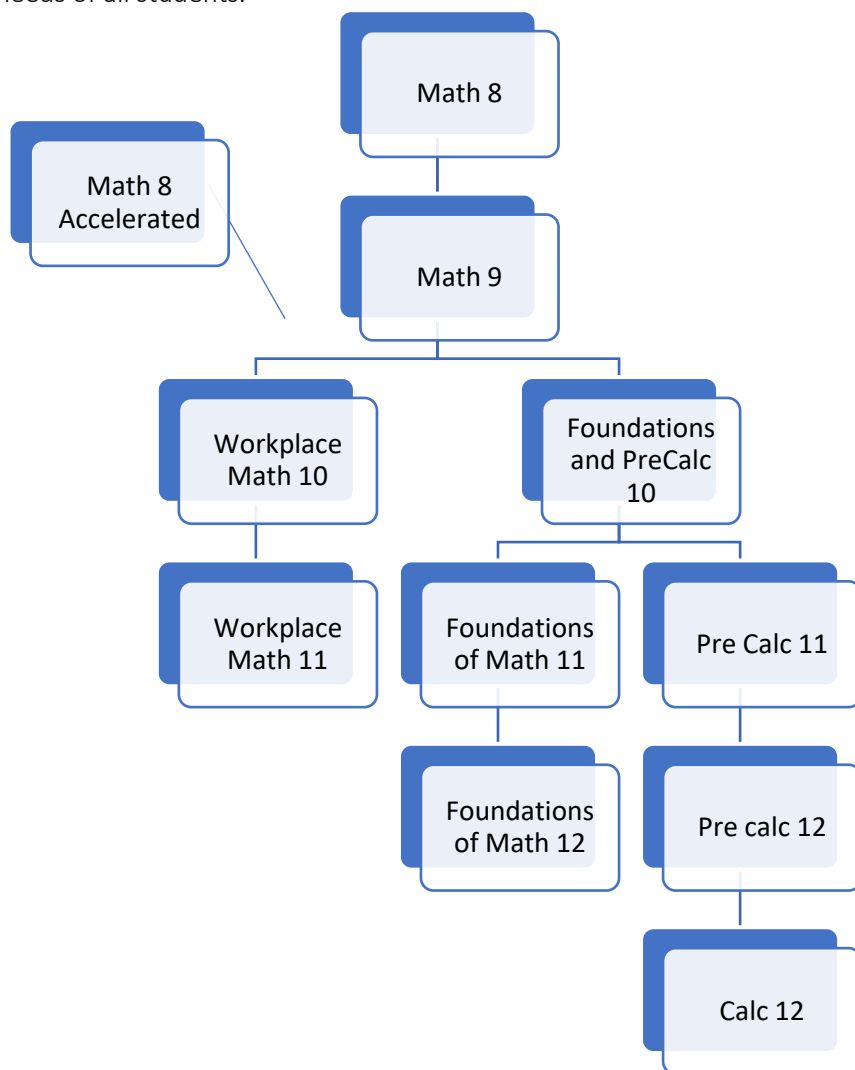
needs of all students.

Math 8

Math 8 Accelerated

Math 9

Workplace Math 10

Foundations and PreCalc 10

Workplace Math 11

Foundations of Math 11

Pre Calc 11

Foundations of Math 12

Pre calc 12

Calc 12